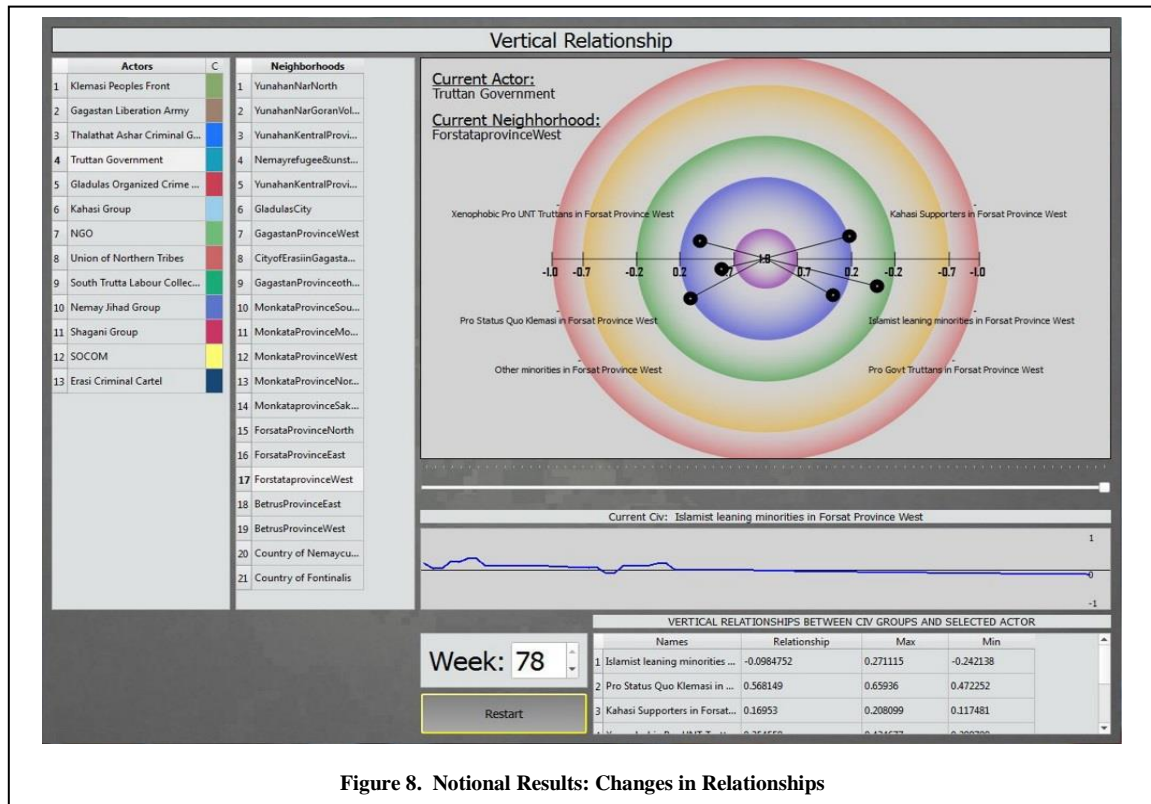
Vertical Relationship

| | Actors | C |
|---|---|---|
| 1 | Klemasi Peoples Front | |
| 2 | Gagastan Liberation Army | |
| 3 | Thalathat Ashar Criminal G... | |
| 4 | Truttan Government | |
| 5 | Gladulas Organized Crime ... | |
| 6 | Kahasi Group | |
| 7 | NGO | |
| 8 | Union of Northern Tribes | |
| 9 | South Trutta Labour Collec... | |
| 10 | Nemay Jihad Group | |
| 11 | Shagani Group | |
| 12 | SOCOM | |
| 13 | Erasi Criminal Cartel | |

| | Neighborhoods |
|---|---|
| 1 | YunahanNarNorth |
| 2 | YunahanNarGoranVol... |
| 3 | YunahanKentralProvi... |
| 4 | Nemayrefugee&unst... |
| 5 | YunahanKentralProvi... |
| 6 | GladulasCity |
| 7 | GagastanProvinceWest |
| 8 | CityofErasiinGagasta... |
| 9 | GagastanProvinceoth... |
| 10 | MonkataProvinceSou... |
| 11 | MonkataProvinceMo... |
| 12 | MonkataProvinceWest |
| 13 | MonkataProvinceNor... |
| 14 | MonkataprovinceSak... |
| 15 | ForsataProvinceNorth |
| 16 | ForsataProvinceEast |
| 17 | ForstataprovinceWest |
| 18 | BetrusProvinceEast |
| 19 | BetrusProvinceWest |
| 20 | Country of Nemaycu... |
| 21 | Country of Fontinalis |

Current Actor:
Truttan Government

Current Neighborhood:
ForstataprovinceWest

Xenophobic Pro UNT Truttans in Forsat Province West
Kahasi Supporters in Forsat Province West
-1.0 -0.7 -0.2 0.2 0.7 1.0 0.7 0.2 -0.2 -0.7 -1.0
Pro Status Quo Klemasi in Forsat Province West
Islamist leaning minorities in Forsat Province West
Other minorities in Forsat Province West
Pro Govt Truttans in Forsat Province West

Current Civ: Islamist leaning minorities in Forsat Province West

1
0
-1

VERTICAL RELATIONSHIPS BETWEEN CIV GROUPS AND SELECTED ACTOR

| | Names | Relationship | Max | Min |
|---|---|---|---|---|
| 1 | Islamist leaning minorities ... | -0.0984752 | 0.271115 | -0.242138 |
| 2 | Pro Status Quo Klemasi in ... | 0.568149 | 0.65936 | 0.472252 |
| 3 | Kahasi Supporters in Forsat... | 0.16953 | 0.208099 | 0.117481 |
| 4 | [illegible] | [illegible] | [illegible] | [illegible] |

Week: 78

Restart

Figure 8. Notional Results: Changes in Relationships